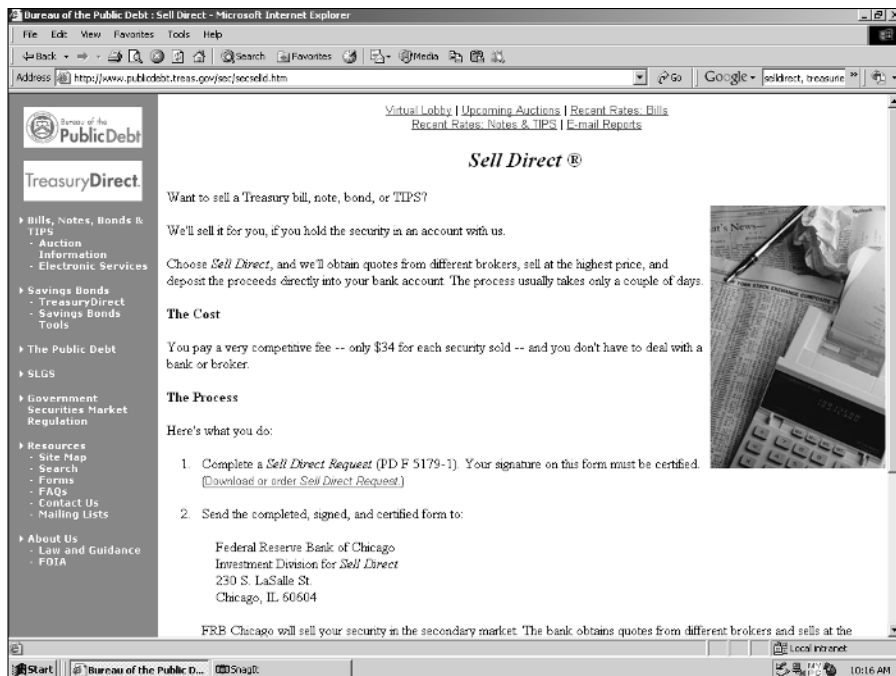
Bureau of the Public Debt : Sell Direct - Microsoft Internet Explorer

File Edit View Favorites Tools Help

Back Search Favorites Media

Address http://www.publicdebt.treas.gov/sec/secselld.htm Go Google - selldirect, treasure

Bureau of the PublicDebt

TreasuryDirect.

▸ Bills, Notes, Bonds & TIPS
- Auction Information
- Electronic Services

▸ Savings Bonds
- TreasuryDirect
- Savings Bonds Tools

▸ The Public Debt

▸ SLGS

▸ Government Securities Market Regulation

▸ Resources
- Site Map
- Search
- Forms
- FAQs
- Contact Us
- Mailing Lists

▸ About Us
- Law and Guidance
- FOIA

Virtual Lobby | Upcoming Auctions | Recent Rates: Bills
Recent Rates: Notes & TIPS | E-mail Reports

Sell Direct ®

Want to sell a Treasury bill, note, bond, or TIPS?

We'll sell it for you, if you hold the security in an account with us.

Choose Sell Direct, and we'll obtain quotes from different brokers, sell at the highest price, and deposit the proceeds directly into your bank account. The process usually takes only a couple of days.

The Cost

You pay a very competitive fee -- only $34 for each security sold -- and you don't have to deal with a bank or broker.

The Process

Here's what you do:

1. Complete a Sell Direct Request (PD F 5179-1). Your signature on this form must be certified. (Download or order Sell Direct Request.)

2. Send the completed, signed, and certified form to:

Federal Reserve Bank of Chicago
Investment Division for Sell Direct
230 S. LaSalle St.
Chicago, IL 60604

FRB Chicago will sell your security in the secondary market. The bank obtains quotes from different brokers and sells at the

Local intranet

Start Bureau of the Public D... SnagIt 10:16 AM